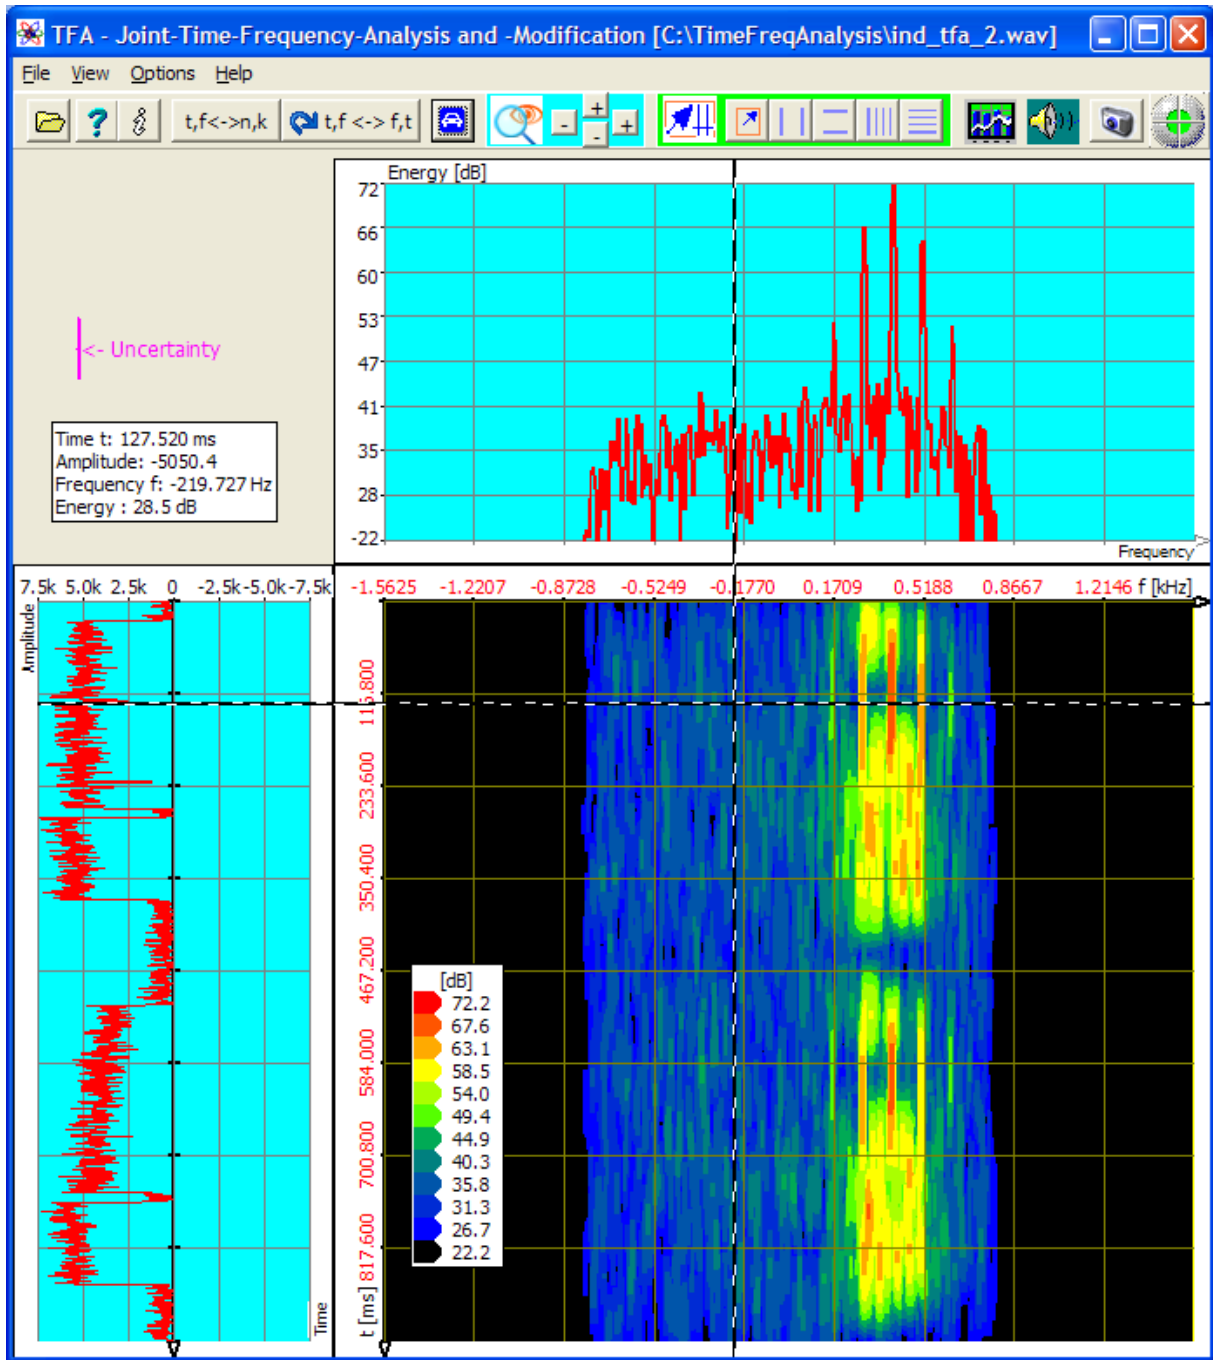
TFA - Joint-Time-Frequency-Analysis and -Modification [C:\TimeFreqAnalysis\ind_tfa_2.wav]

File View Options Help

t,f<->n,k t,f <-> f,t

Energy [dB]
72
66
60
53
47
41
35
28
-22
Frequency

<- Uncertainty

Time t: 127.520 ms
Amplitude: -5050.4
Frequency f: -219.727 Hz
Energy : 28.5 dB

7.5k 5.0k 2.5k 0 -2.5k -5.0k -7.5k
Amplitude
Time

-1.5625 -1.2207 -0.8728 -0.5249 -0.1770 0.1709 0.5188 0.8667 1.2146 f [kHz]

116.800
233.600
350.400
467.200
584.000
700.800
817.600
t [ms]

[dB]
72.2
67.6
63.1
58.5
54.0
49.4
44.9
40.3
35.8
31.3
26.7
22.2